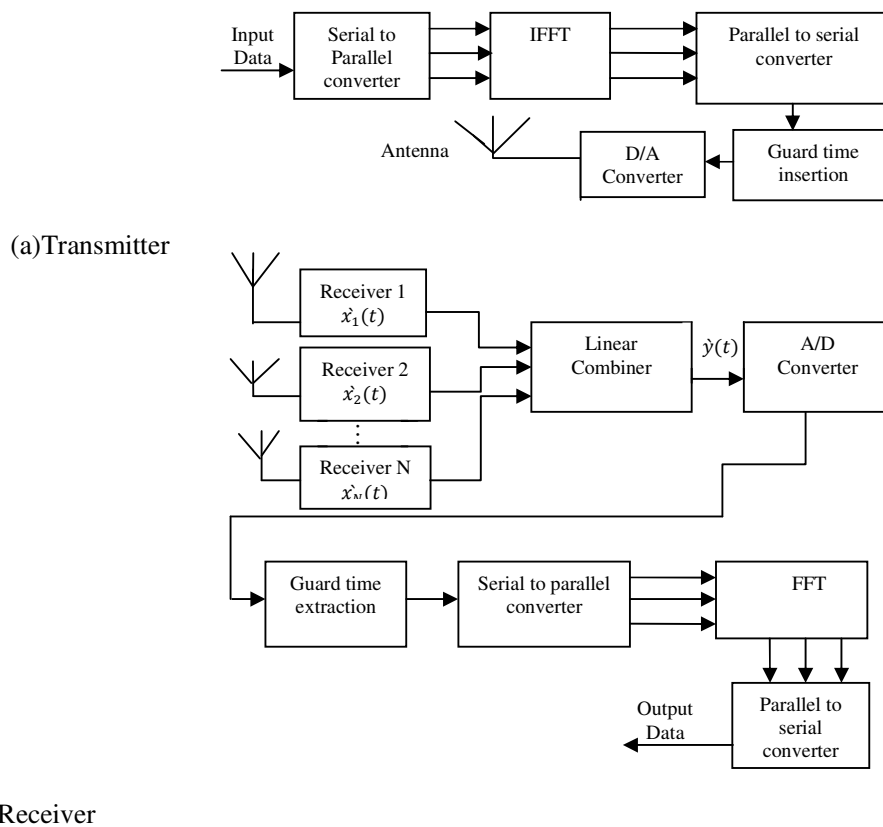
Input Data

Serial to Parallel converter

IFFT

Parallel to serial converter

Antenna

D/A Converter

Guard time insertion

(a)Transmitter

Receiver 1 $\acute{x}_1(t)$

Receiver 2 $\acute{x}_2(t)$

⋮

Receiver N $\acute{x}_N(t)$

Linear Combiner

$\acute{y}(t)$

A/D Converter

Guard time extraction

Serial to parallel converter

FFT

Output Data

Parallel to serial converter

Receiver